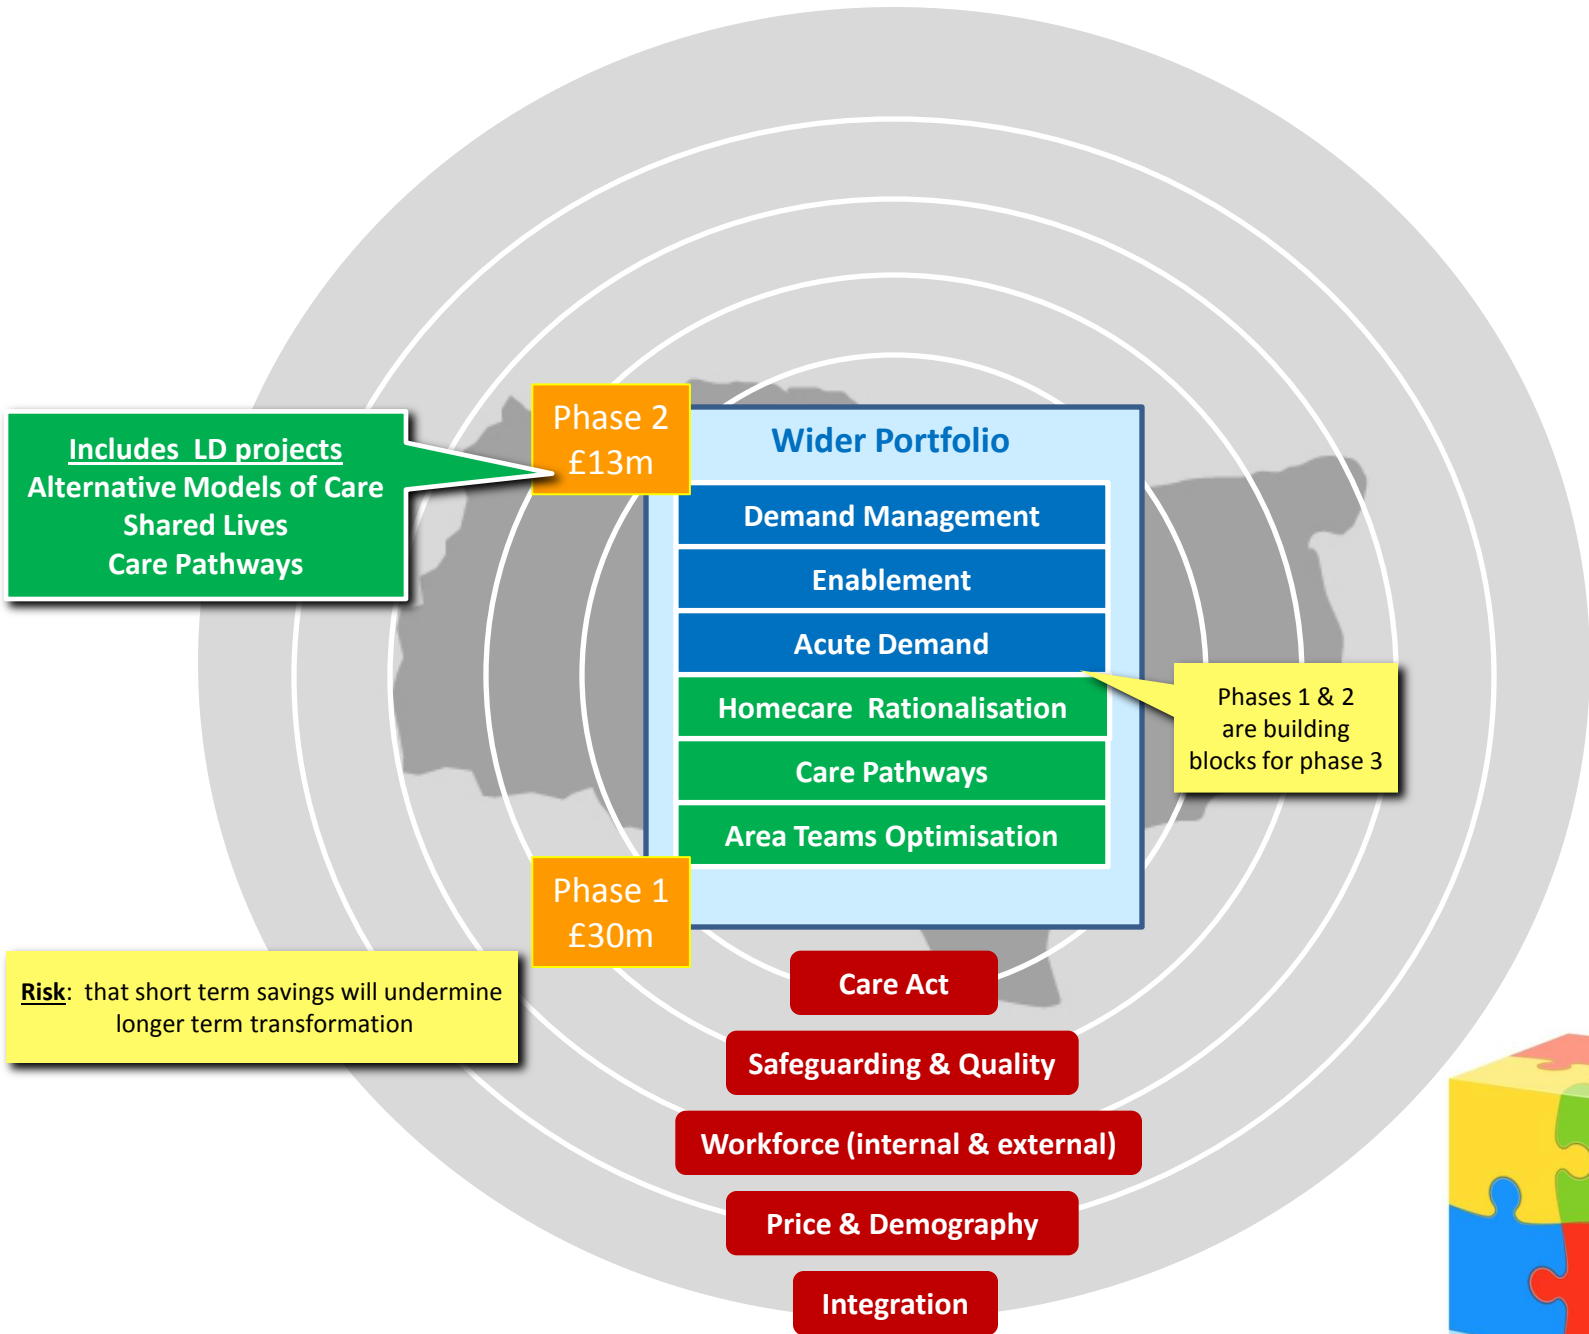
Includes LD projects
Alternative Models of Care
Shared Lives
Care Pathways

Phase 2
£13m

Wider Portfolio

Demand Management

Enablement

Acute Demand

Homecare Rationalisation

Care Pathways

Area Teams Optimisation

Phases 1 & 2 are building blocks for phase 3

Phase 1
£30m

Risk: that short term savings will undermine longer term transformation

Care Act

Safeguarding & Quality

Workforce (internal & external)

Price & Demography

Integration